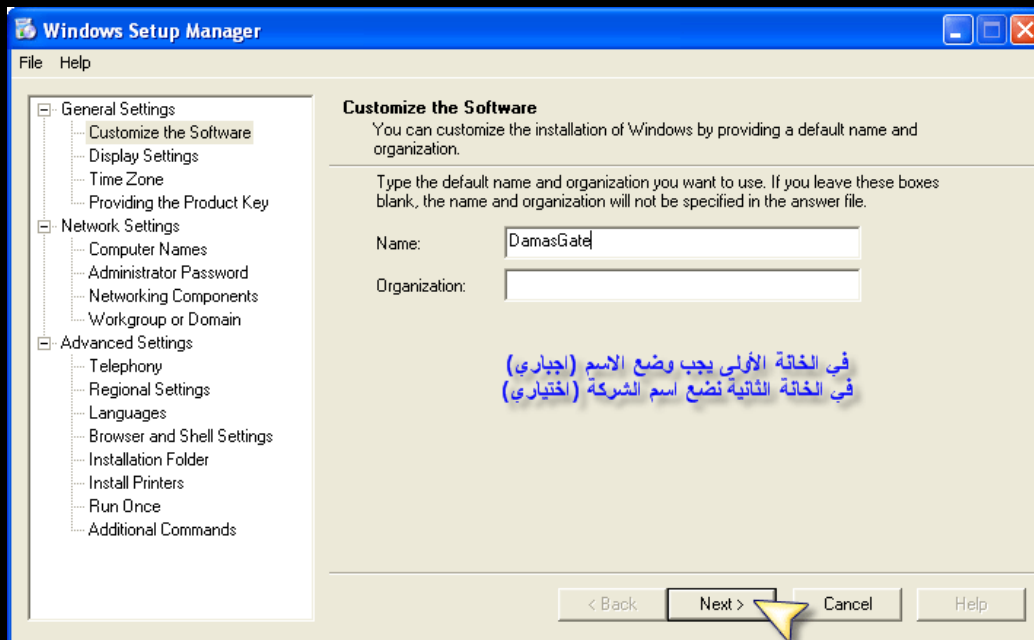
Windows Setup Manager

File Help

General Settings
Customize the Software
Display Settings
Time Zone
Providing the Product Key
Network Settings
Computer Names
Administrator Password
Networking Components
Workgroup or Domain
Advanced Settings
Telephony
Regional Settings
Languages
Browser and Shell Settings
Installation Folder
Install Printers
Run Once
Additional Commands

Customize the Software
You can customize the installation of Windows by providing a default name and organization.

Type the default name and organization you want to use. If you leave these boxes blank, the name and organization will not be specified in the answer file.

Name: DamasGate

Organization:

في الخانة الأولى يجب وضع الاسم (اجباري)
في الخانة الثانية نضع اسم الشركة (اختياري)

< Back Next > Cancel Help